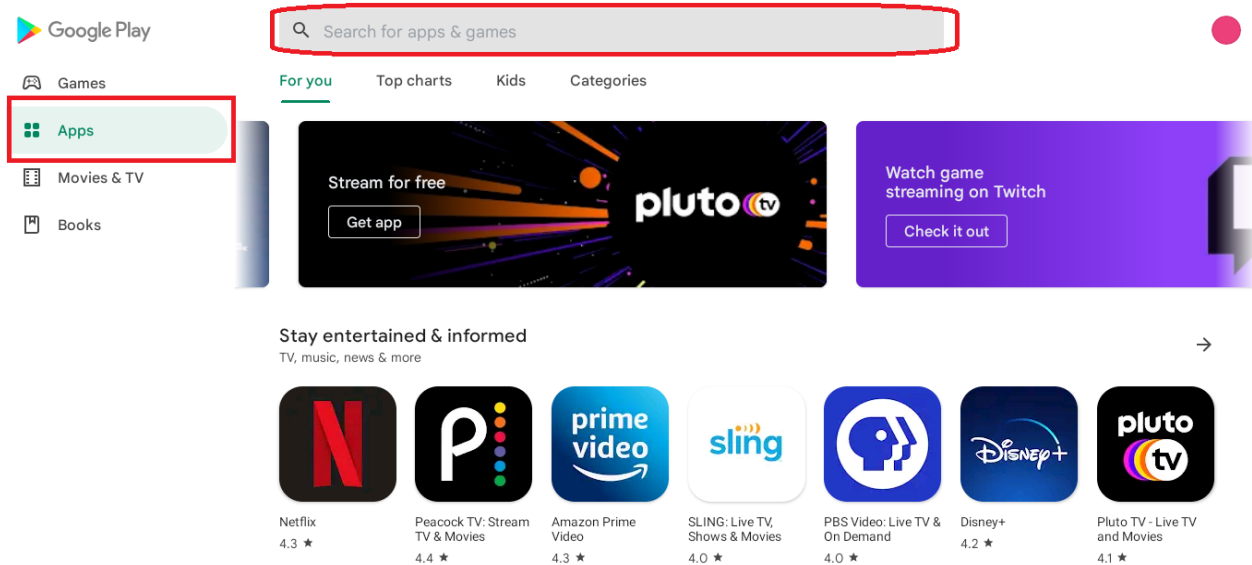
Google Play

Search for apps & games

Games
Apps
Movies & TV
Books

For you
Top charts
Kids
Categories

Stream for free
Get app
pluto tv

Watch game streaming on Twitch
Check it out

Stay entertained & informed
TV, music, news & more

prime video
sling
Disney+
pluto tv

Netflix
4.3 ★

Peacock TV: Stream TV & Movies
4.4 ★

Amazon Prime Video
4.3 ★

SLING: Live TV, Shows & Movies
4.0 ★

PBS Video: Live TV & On Demand
4.0 ★

Disney+
4.2 ★

Pluto TV - Live TV and Movies
4.1 ★